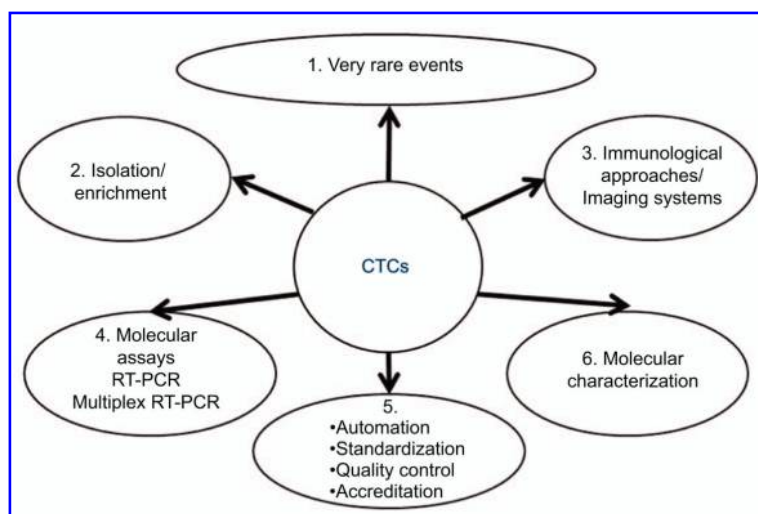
1. Very rare events

2. Isolation/ enrichment

3. Immunological approaches/ Imaging systems

CTCs

4. Molecular assays RT-PCR Multiplex RT-PCR

6. Molecular characterization

5.
•Automation
•Standardization
•Quality control
•Accreditation